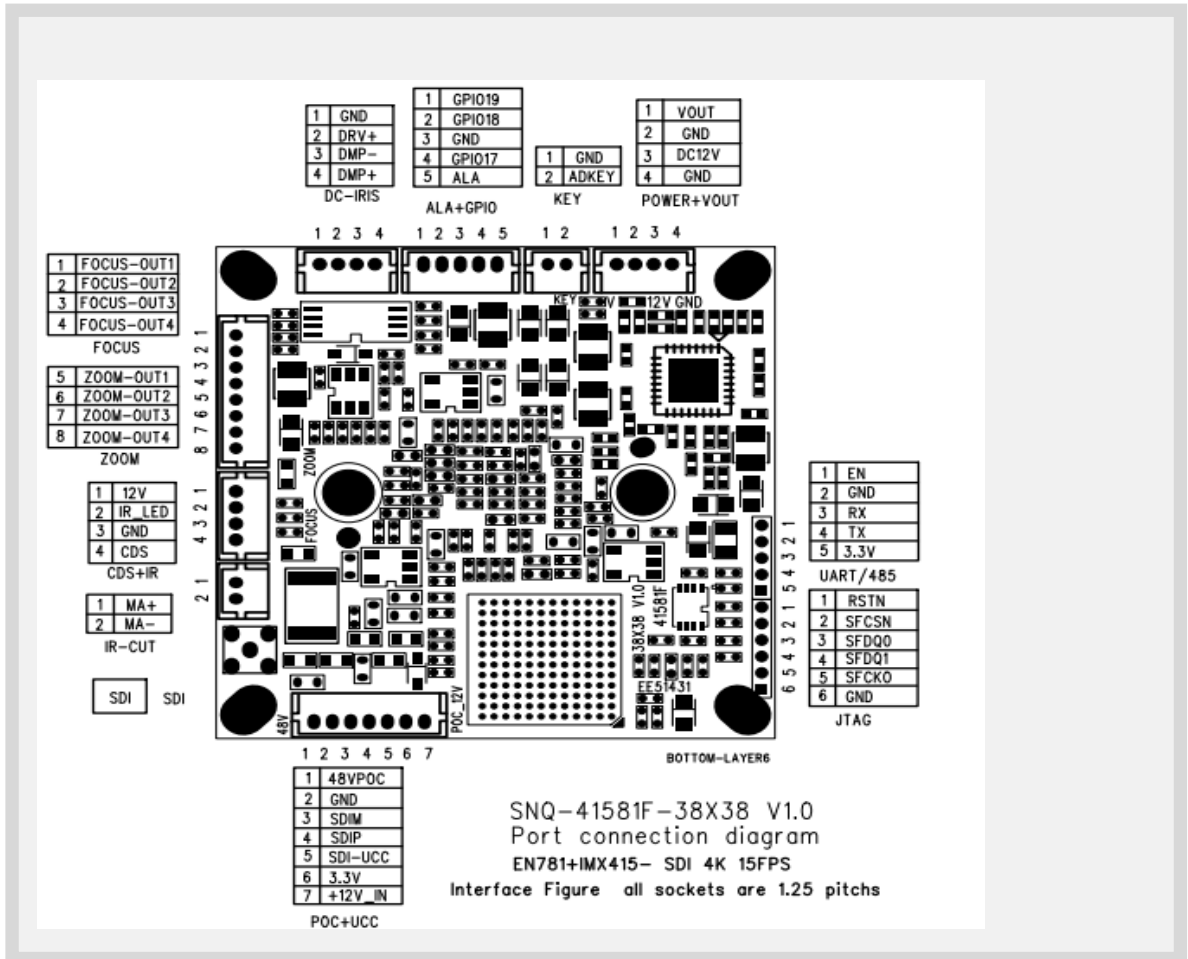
| 1 | GND |
|---|---|
| 2 | DRV+ |
| 3 | DMP- |
| 4 | DMP+ |

DC-IRIS

| 1 | GPIO19 |
|---|---|
| 2 | GPIO18 |
| 3 | GND |
| 4 | GPIO17 |
| 5 | ALA |

ALA+GPIO

| 1 | GND |
|---|---|
| 2 | ADKEY |

KEY

| 1 | VOUT |
|---|---|
| 2 | GND |
| 3 | DC12V |
| 4 | GND |

POWER+VOUT

1 2 3 4   1 2 3 4 5   1 2   1 2 3 4

| 1 | FOCUS-OUT1 |
|---|---|
| 2 | FOCUS-OUT2 |
| 3 | FOCUS-OUT3 |
| 4 | FOCUS-OUT4 |

FOCUS

| 5 | ZOOM-OUT1 |
|---|---|
| 6 | ZOOM-OUT2 |
| 7 | ZOOM-OUT3 |
| 8 | ZOOM-OUT4 |

ZOOM

| 1 | 12V |
|---|---|
| 2 | IR_LED |
| 3 | GND |
| 4 | CDS |

CDS+IR

| 1 | MA+ |
|---|---|
| 2 | MA- |

IR-CUT

SDI SDI

1 2 3 4 5 6 7 8   1 2 3 4   1 2

KEY V 12V GND

ZOOM FOCUS

38X38 V1.0 41581F

EE51431

48V POC_12V

| 1 | EN |
|---|---|
| 2 | GND |
| 3 | RX |
| 4 | TX |
| 5 | 3.3V |

UART/485

| 1 | RSTN |
|---|---|
| 2 | SFCSN |
| 3 | SFDQ0 |
| 4 | SFDQ1 |
| 5 | SFCKO |
| 6 | GND |

JTAG

1 2 3 4 5   1 2 3 4 5 6

BOTTOM-LAYER6

1 2 3 4 5 6 7

| 1 | 48VPOC |
|---|---|
| 2 | GND |
| 3 | SDIM |
| 4 | SDIP |
| 5 | SDI-UCC |
| 6 | 3.3V |
| 7 | +12V_IN |

POC+UCC

SNQ-41581F-38X38 V1.0
Port connection diagram
EN781+IMX415- SDI 4K 15FPS
Interface Figure all sockets are 1.25 pitchs